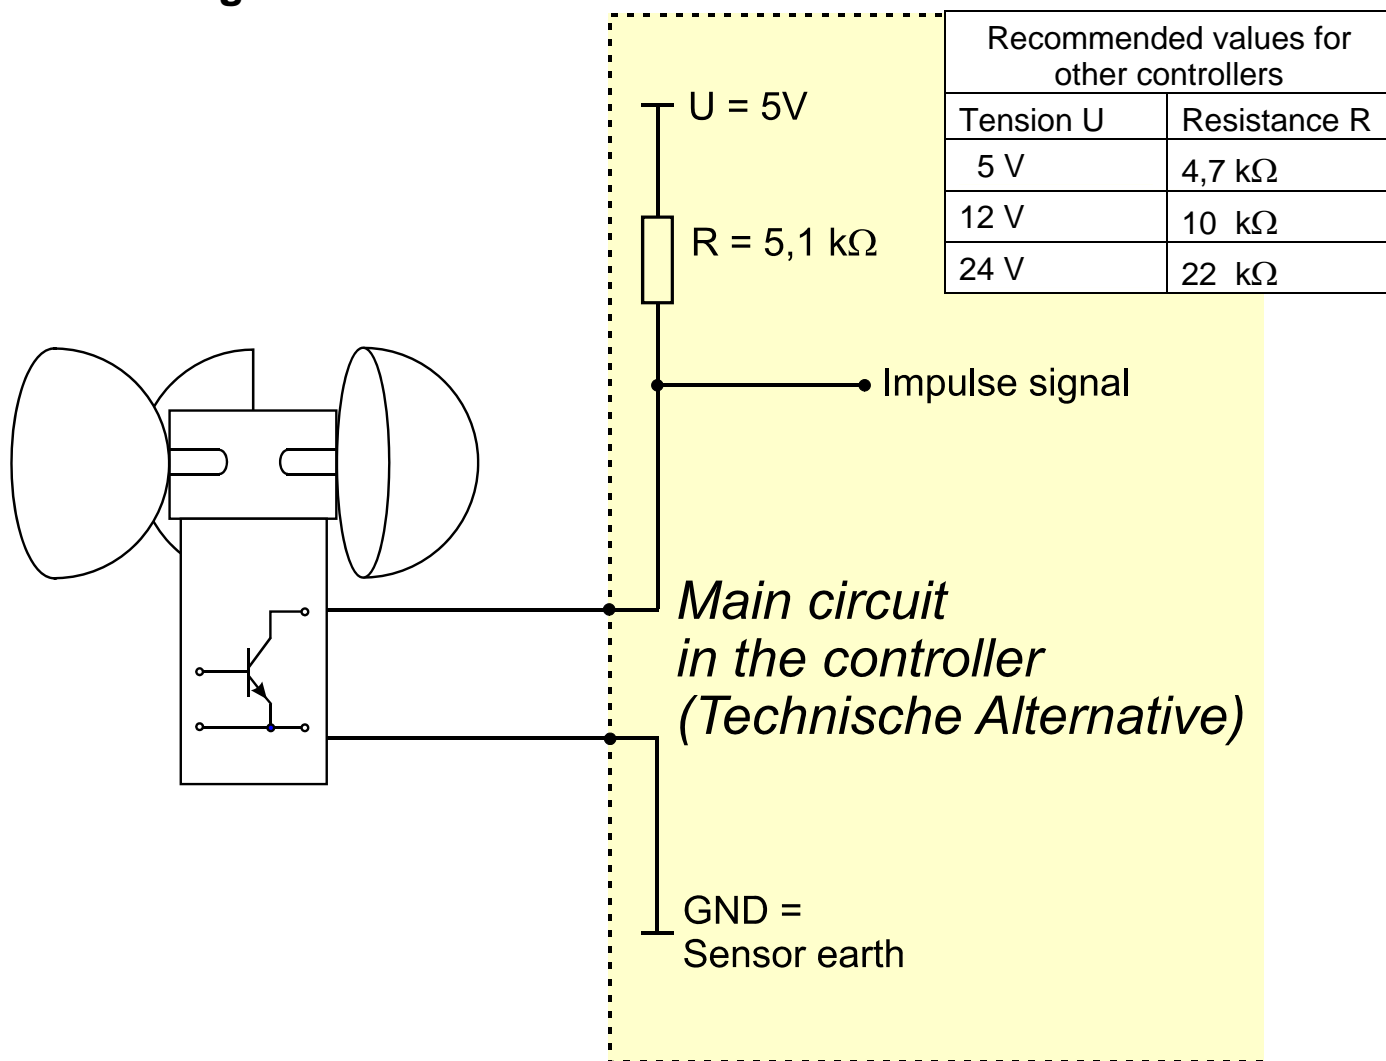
| Recommended values for other controllers | |
|---|---|
| Tension U | Resistance R |
| 5 V | 4,7 kΩ |
| 12 V | 10 kΩ |
| 24 V | 22 kΩ |

U = 5V

R = 5,1 kΩ

Impulse signal

Main circuit in the controller (Technische Alternative)

GND = Sensor earth